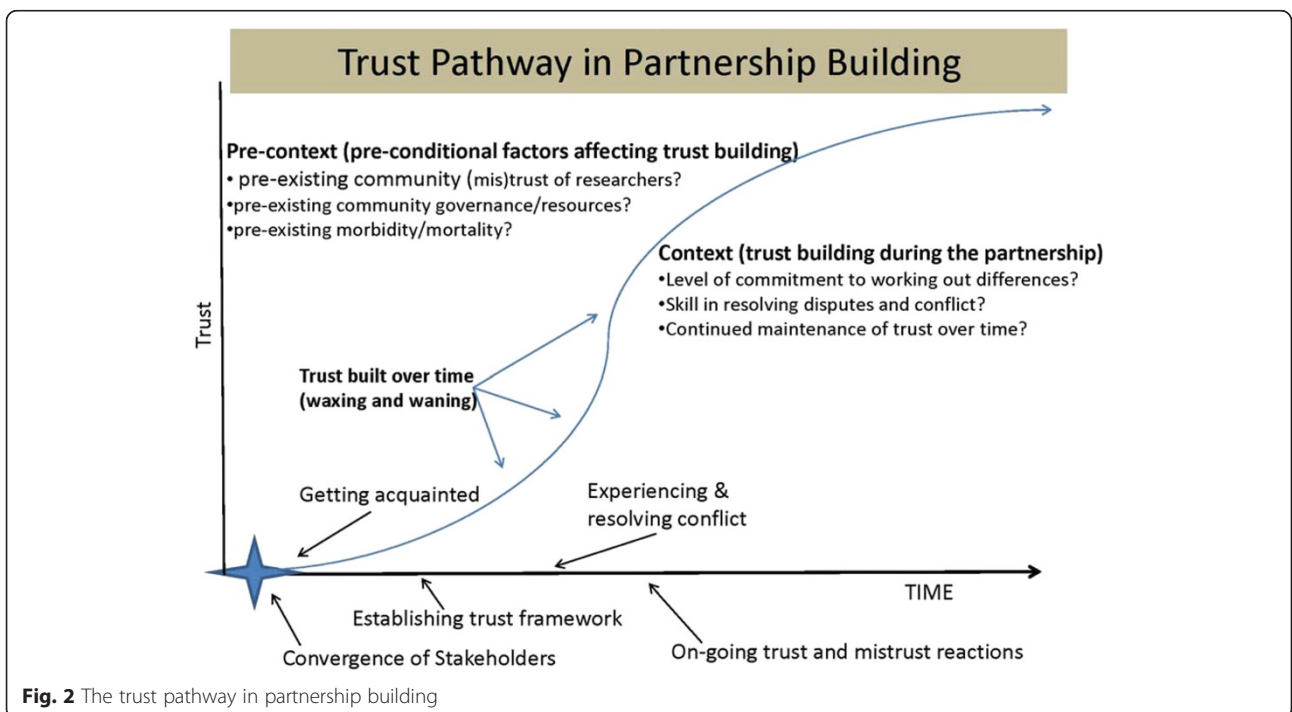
Trust Pathway in Partnership Building

Pre-context (pre-conditional factors affecting trust building)
• pre-existing community (mis)trust of researchers?
•pre-existing community governance/resources?
•pre-existing morbidity/mortality?

Context (trust building during the partnership)
•Level of commitment to working out differences?
•Skill in resolving disputes and conflict?
•Continued maintenance of trust over time?

Trust

Trust built over time (waxing and waning)

Getting acquainted

Experiencing & resolving conflict

TIME

Establishing trust framework

Convergence of Stakeholders

On-going trust and mistrust reactions

Fig. 2 The trust pathway in partnership building